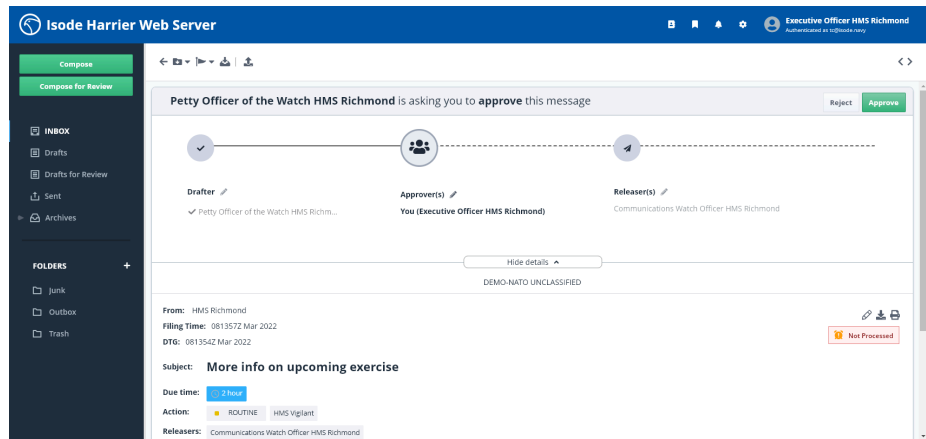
Isode Harrier Web Server

Executive Officer HMS Richmond
Authenticated as tc@isode.navy

Compose

Compose for Review

INBOX

Drafts

Drafts for Review

Sent

Archives

FOLDERS

Junk

Outbox

Trash

Petty Officer of the Watch HMS Richmond is asking you to approve this message

Reject

Approve

Drafter

Petty Officer of the Watch HMS Richm...

Approver(s)

You (Executive Officer HMS Richmond)

Releaser(s)

Communications Watch Officer HMS Richmond

Hide details

DEMO-NATO UNCLASSIFIED

From: HMS Richmond

Filing Time: 081357Z Mar 2022

DTG: 081354Z Mar 2022

Not Processed

Subject: More info on upcoming exercise

Due time: 2 hour

Action: ROUTINE HMS Vigilant

Releasers: Communications Watch Officer HMS Richmond